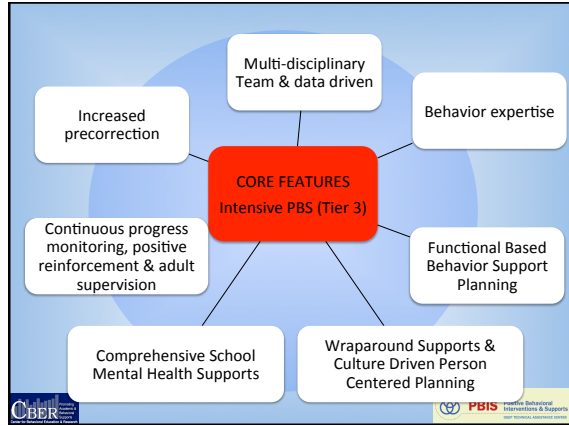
Multi-disciplinary Team & data driven

Behavior expertise

Increased precorrection

CORE FEATURES
Intensive PBS (Tier 3)

Continuous progress monitoring, positive reinforcement & adult supervision

Functional Based Behavior Support Planning

Comprehensive School Mental Health Supports

Wraparound Supports & Culture Driven Person Centered Planning

CBER
Center for Behavioral Education & Research

PBIS Positive Behavioral Interventions & Supports
OSEP TECHNICAL ASSISTANCE CENTER